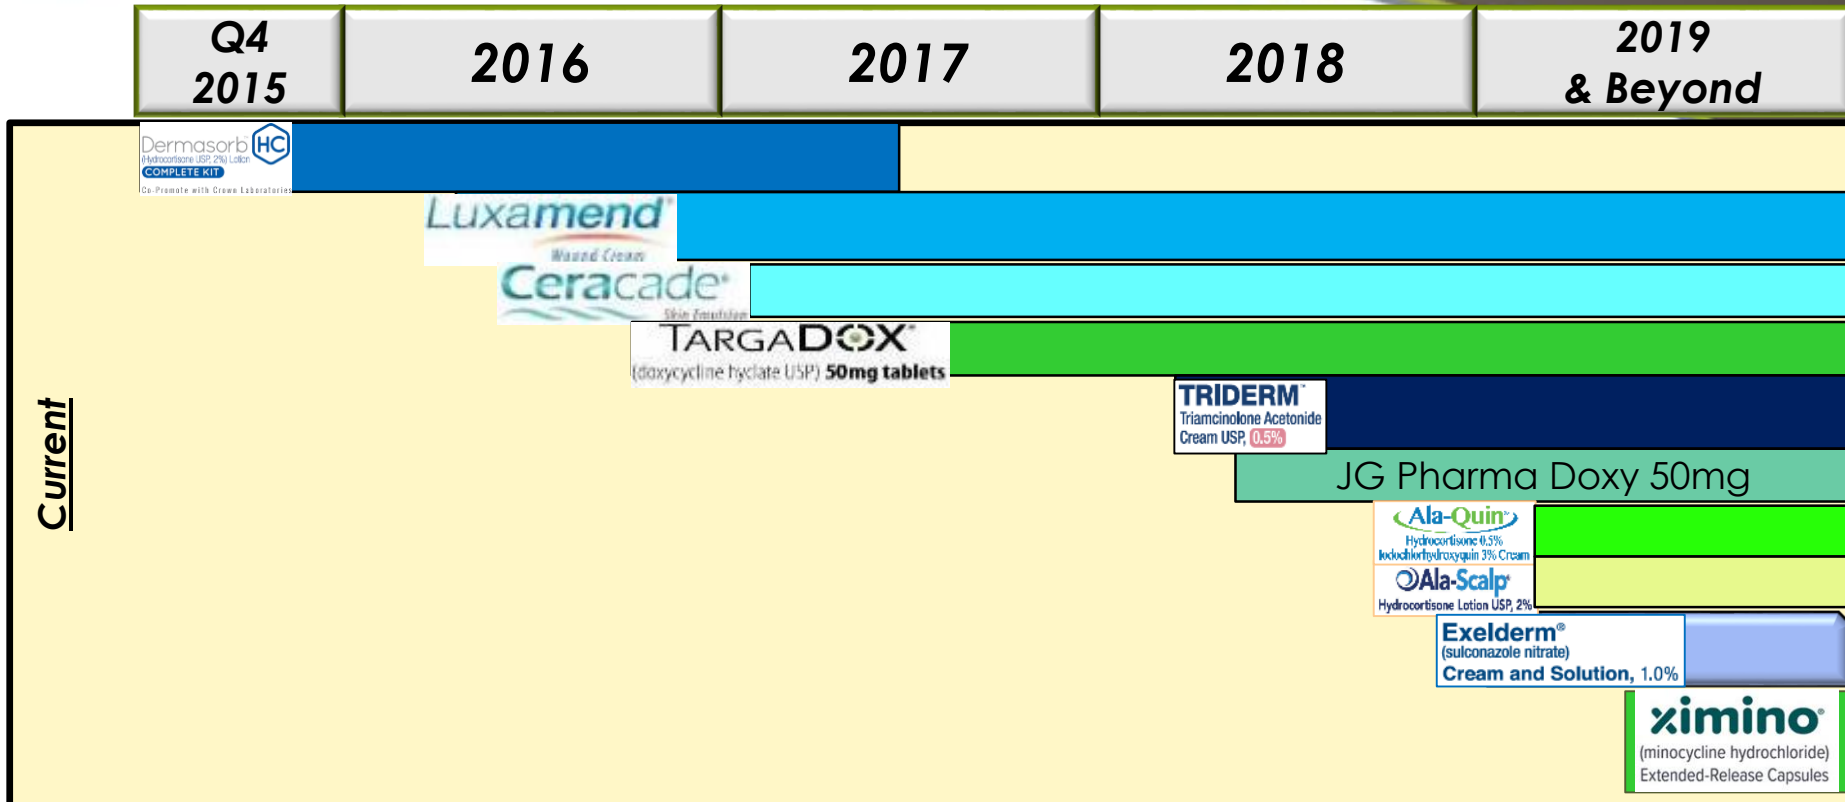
| Q4 2015 | 2016 | 2017 | 2018 | 2019 & Beyond |
|---|---|---|---|---|

Current

Dermasorb HC (Hydrocortisone USP, 2%) Lotion COMPLETE KIT Co-Promote with Crown Laboratories

Luxamend Wound Cream

Ceracade Skin Emulsion

TARGADOX (doxycycline hyclate USP) 50mg tablets

TRIDERM Triamcinolone Acetonide Cream USP, 0.5%

JG Pharma Doxy 50mg

Ala-Quin Hydrocortisone 0.5% Iodochlorhydroxyquin 3% Cream

Ala-Scalp Hydrocortisone Lotion USP, 2%

Exelderm® (sulconazole nitrate) Cream and Solution, 1.0%

ximino® (minocycline hydrochloride) Extended-Release Capsules